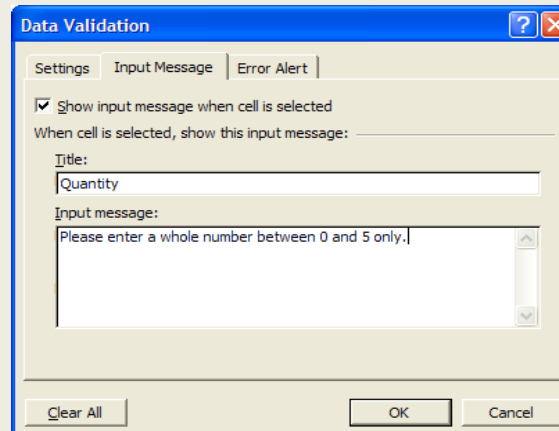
Data Validation

Settings | Input Message | Error Alert

Show input message when cell is selected

When cell is selected, show this input message:

Title:

Quantity

Input message:

Please enter a whole number between 0 and 5 only.

Clear All

OK

Cancel